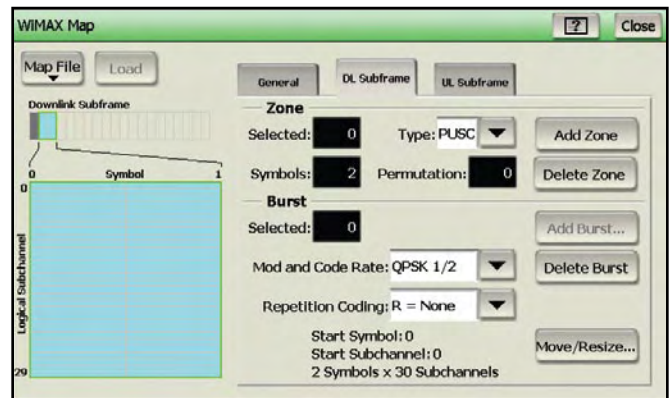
WiMAX Map

?

Close

Map File

Load

Downlink Subframe

0

Symbol

1

0

Logical Subchannel

29

General

DL Subframe

UL Subframe

Zone

Selected: 0

Type: PUSC

Add Zone

Symbols: 2

Permutation: 0

Delete Zone

Burst

Selected: 0

Add Burst...

Mod and Code Rate: QPSK 1/2

Delete Burst

Repetition Coding: R = None

Start Symbol: 0
Start Subchannel: 0
2 Symbols x 30 Subchannels

Move/Resize...